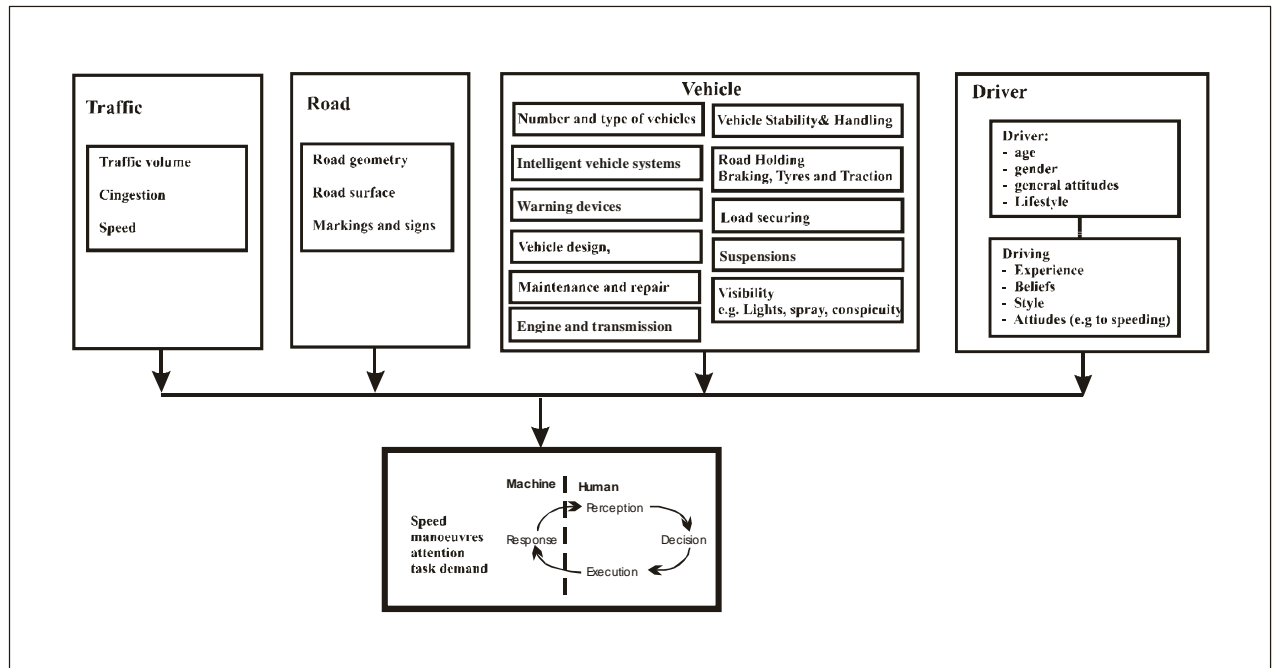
Traffic

Traffic volume

Cingestion

Speed

Road

Road geometry

Road surface

Markings and signs

Vehicle

Number and type of vehicles

Intelligent vehicle systems

Warning devices

Vehicle design,

Maintenance and repair

Engine and transmission

Vehicle Stability& Handling

Road Holding
Braking, Tyres and Traction

Load securing

Suspensions

Visibility
e.g. Lights, spray, conspicuity

Driver

Driver:
- age
- gender
- general attitudes
- Lifestyle

Driving
- Experience
- Beliefs
- Style
- Attiudes (e.g to speeding)

Speed
manoeuvres
attention
task demand

Machine

Human

Perception

Decision

Execution

Response